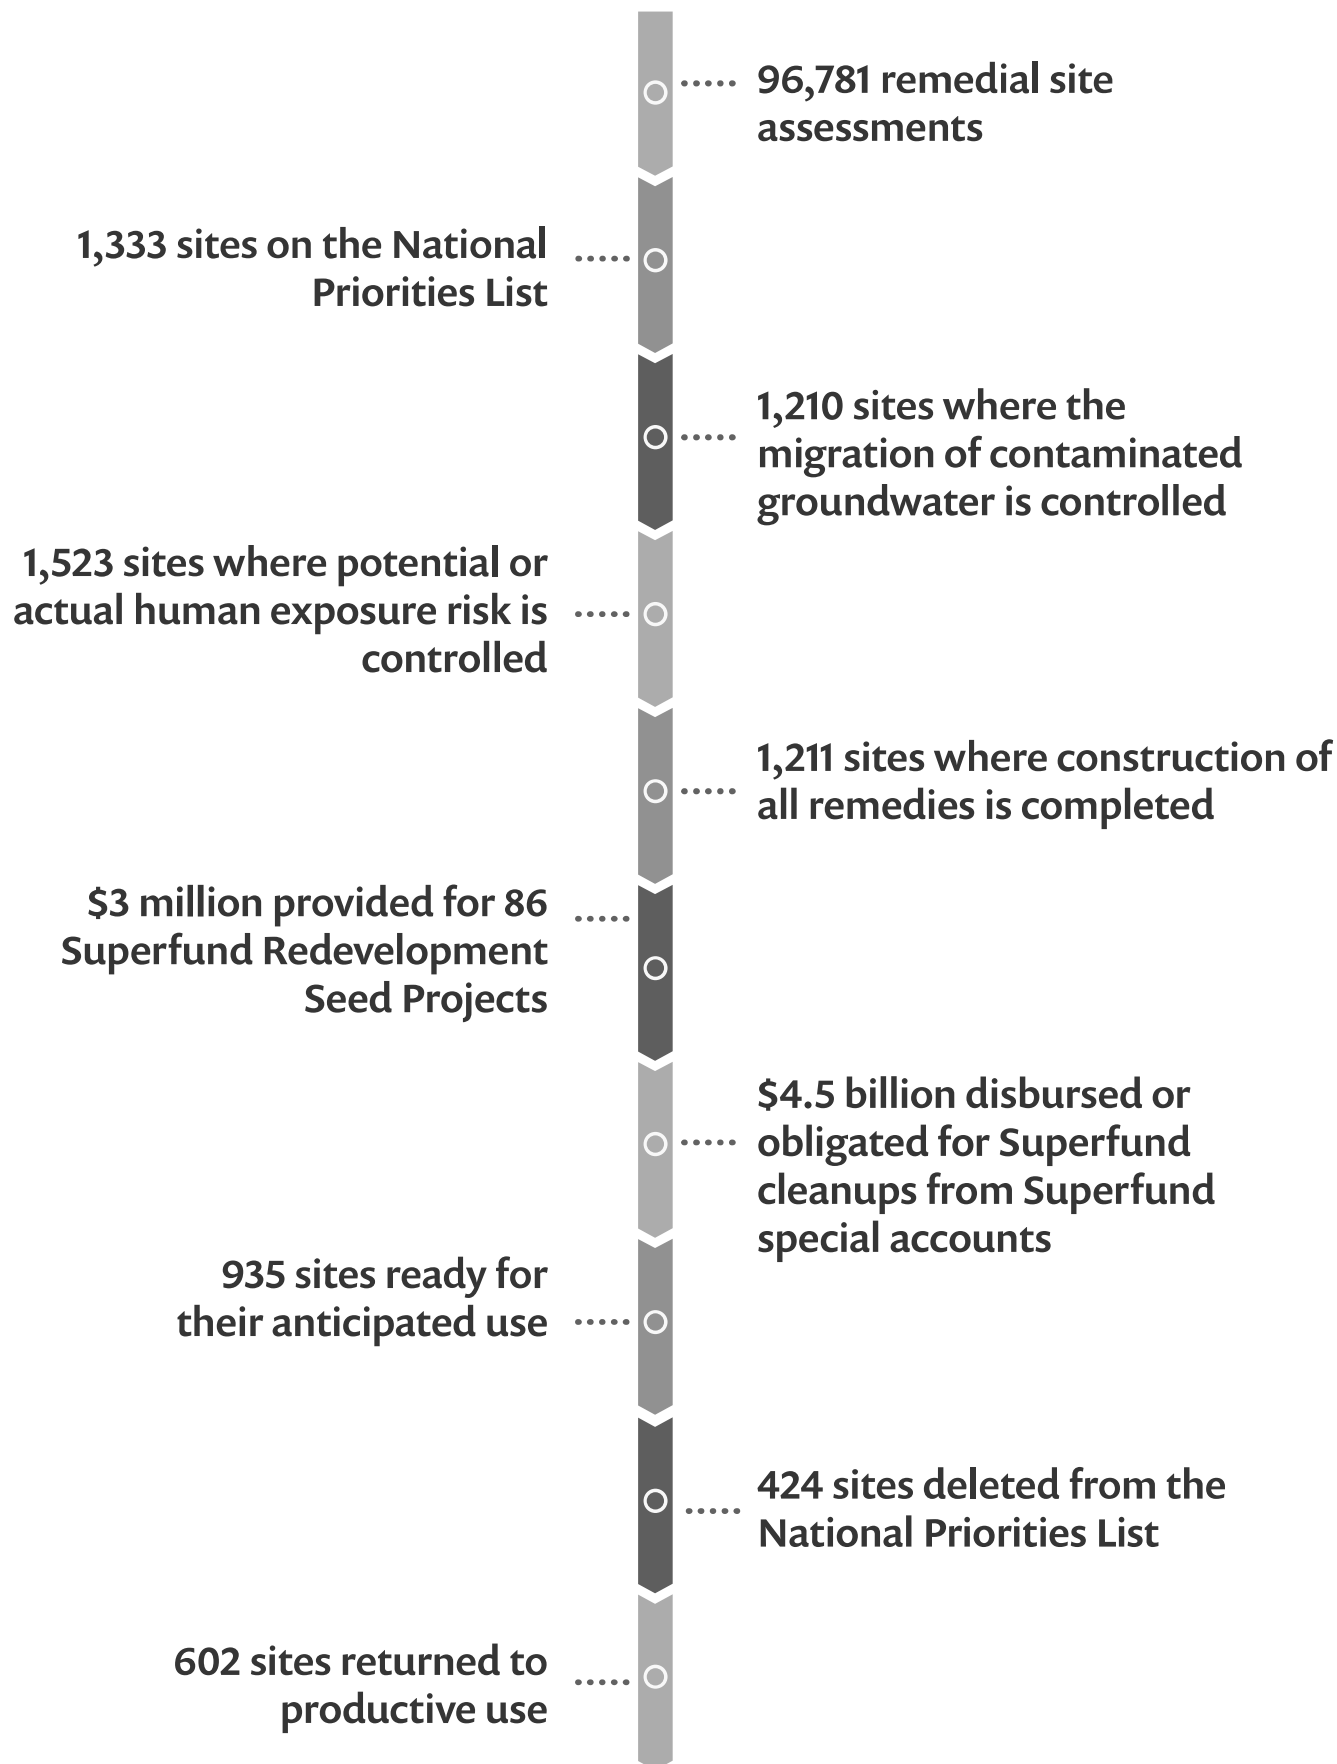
96,781 remedial site assessments

1,333 sites on the National Priorities List

1,210 sites where the migration of contaminated groundwater is controlled

1,523 sites where potential or actual human exposure risk is controlled

1,211 sites where construction of all remedies is completed

\$3 million provided for 86 Superfund Redevelopment Seed Projects

\$4.5 billion disbursed or obligated for Superfund cleanups from Superfund special accounts

935 sites ready for their anticipated use

424 sites deleted from the National Priorities List

602 sites returned to productive use